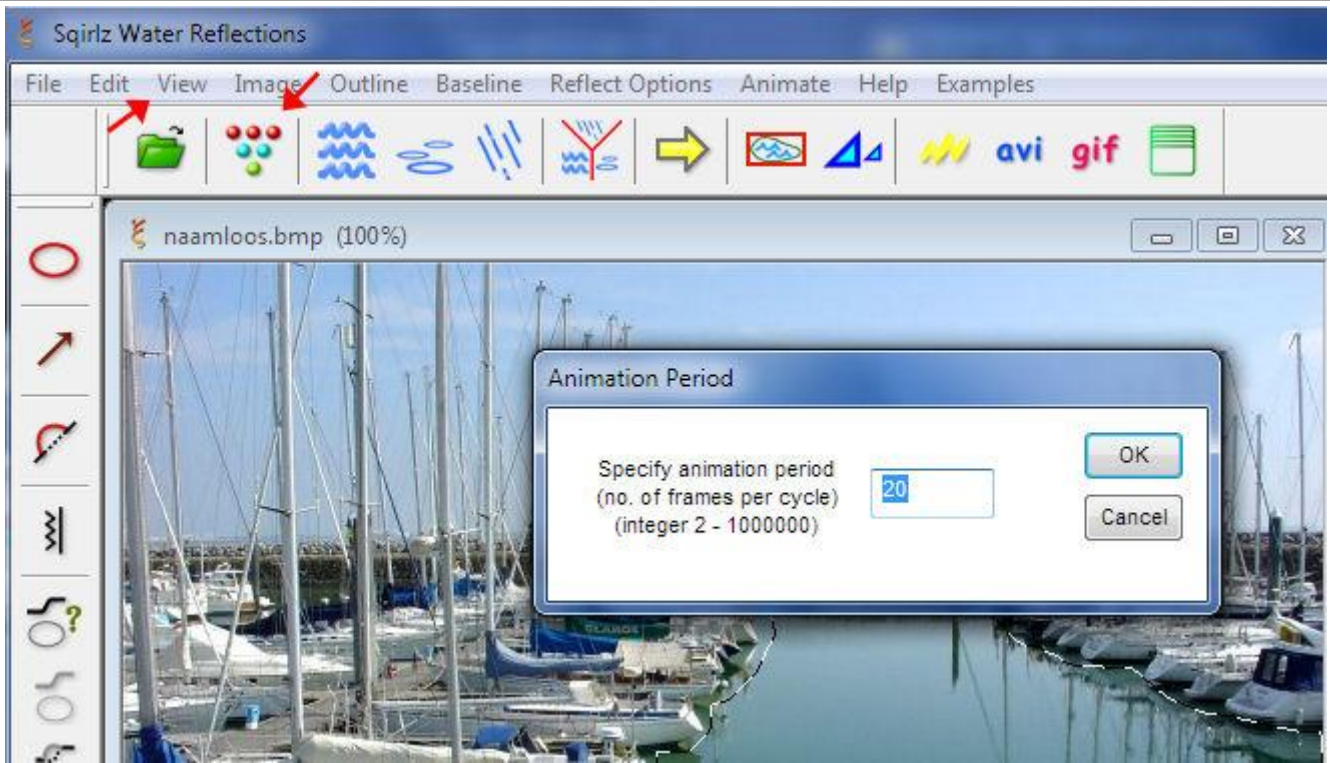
Sqirlz Water Reflections

File Edit View Image Outline Baseline Reflect Options Animate Help Examples

avi gif

naamloos.bmp (100%)

Animation Period

Specify animation period
(no. of frames per cycle)
(integer 2 - 1000000)

20

OK

Cancel